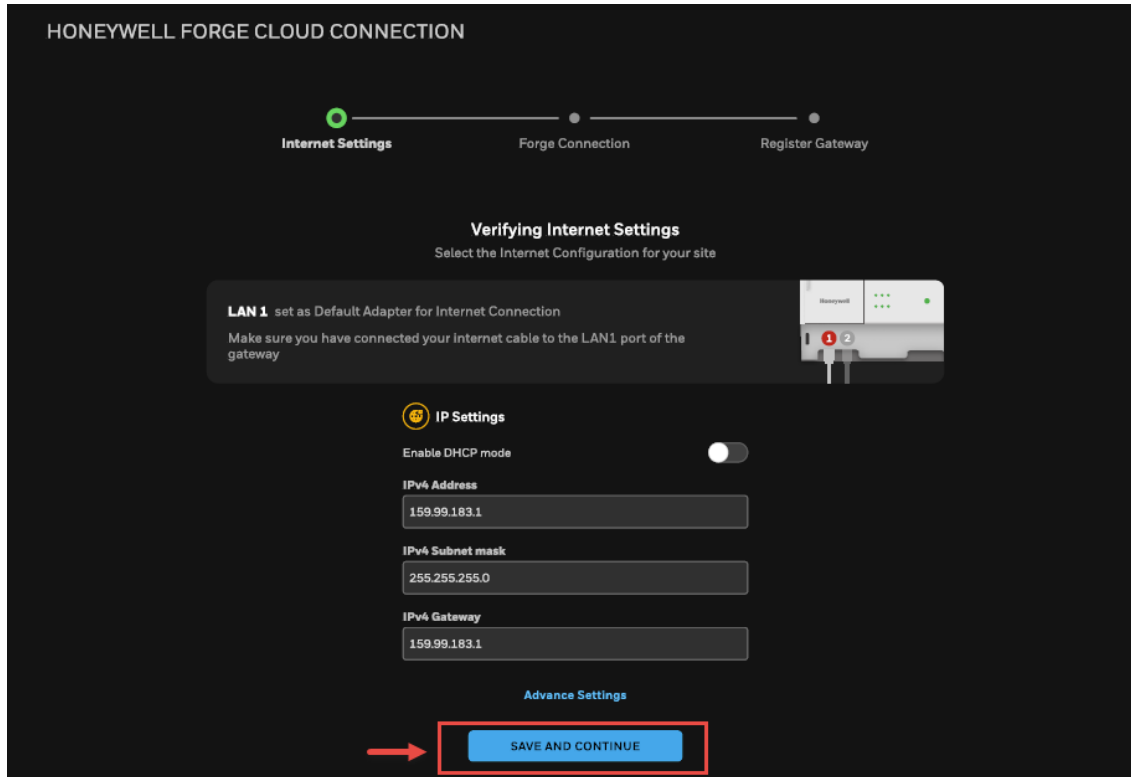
HONEYWELL FORGE CLOUD CONNECTION

Internet Settings

Forge Connection

Register Gateway

Verifying Internet Settings

Select the Internet Configuration for your site

LAN 1 set as Default Adapter for Internet Connection

Make sure you have connected your internet cable to the LAN1 port of the gateway

Honeywell

1 2

IP Settings

Enable DHCP mode

IPv4 Address

159.99.183.1

IPv4 Subnet mask

255.255.255.0

IPv4 Gateway

159.99.183.1

Advance Settings

SAVE AND CONTINUE